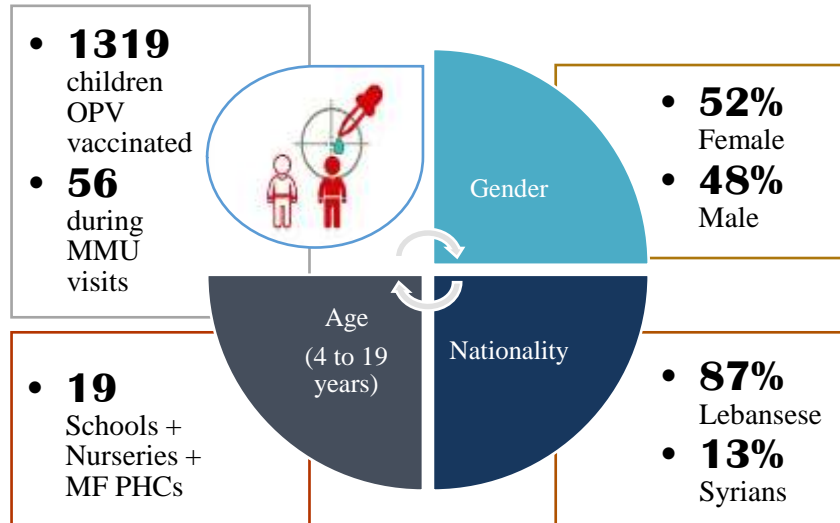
• **1319** children OPV vaccinated

• **56** during MMU visits

Gender

• **52%** Female

• **48%** Male

Age

(4 to 19 years)

Nationality

• **19** Schools + Nurseries + MF PHCs

• **87%** Lebansese

• **13%** Syrians